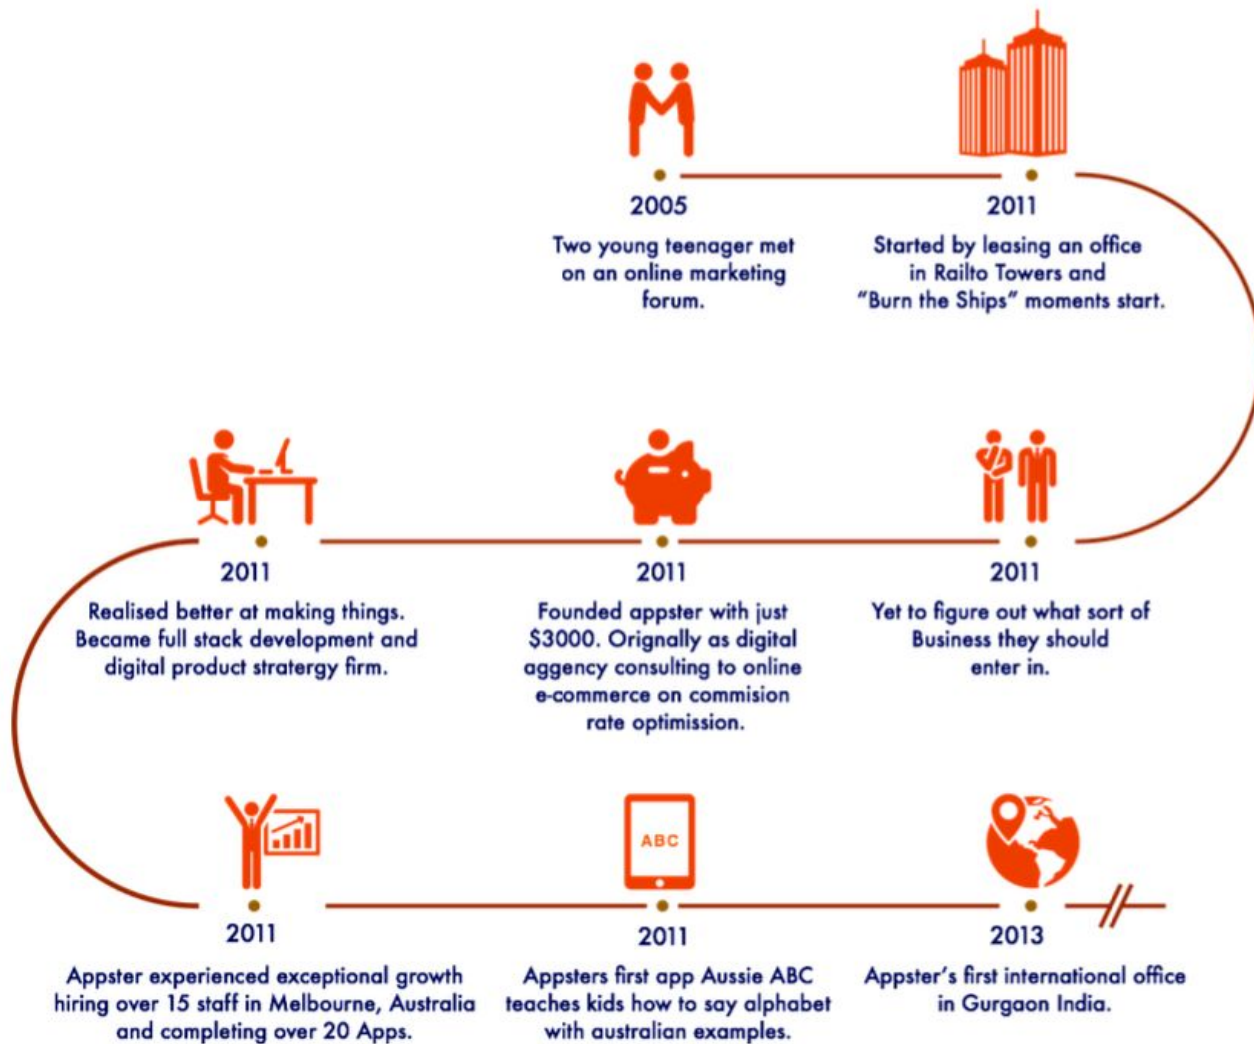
2005
Two young teenager met on an online marketing forum.

2011
Started by leasing an office in Railto Towers and "Burn the Ships" moments start.

2011
Realised better at making things. Became full stack development and digital product stratergy firm.

2011
Founded appster with just $3000. Orignally as digital aggency consulting to online e-commerce on commision rate optimission.

2011
Yet to figure out what sort of Business they should enter in.

2011
Appster experienced exceptional growth hiring over 15 staff in Melbourne, Australia and completing over 20 Apps.

ABC

2011
Appsters first app Aussie ABC teaches kids how to say alphabet with australian examples.

2013
Appster's first international office in Gurgaon India.